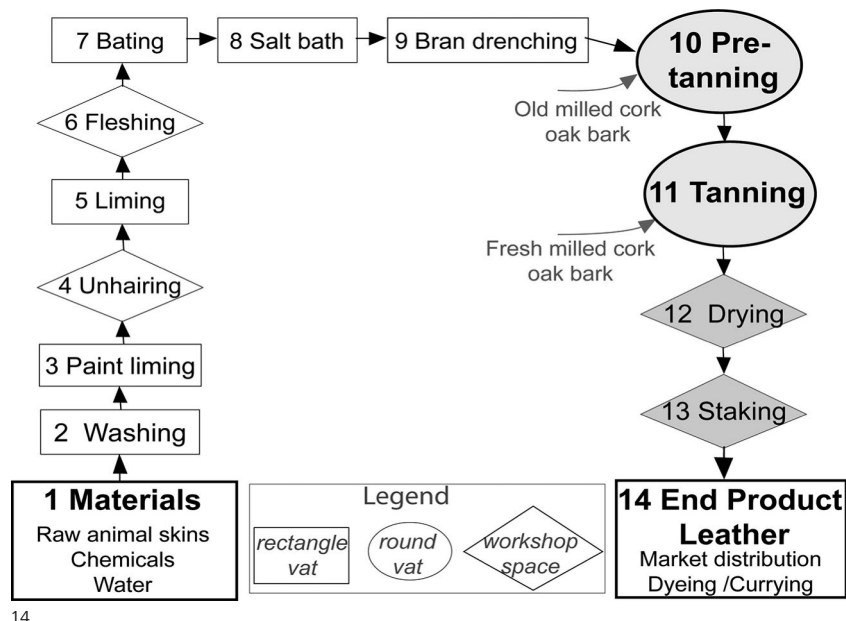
7 Bating
8 Salt bath
9 Bran drenching
10 Pre-tanning
Old milled cork oak bark
6 Fleshing
5 Liming
11 Tanning
Fresh milled cork oak bark
4 Unhairing
12 Drying
3 Paint liming
13 Staking
2 Washing

1 Materials
Raw animal skins
Chemicals
Water

Legend
rectangle vat
round vat
workshop space

14 End Product Leather
Market distribution
Dyeing /Currying

14